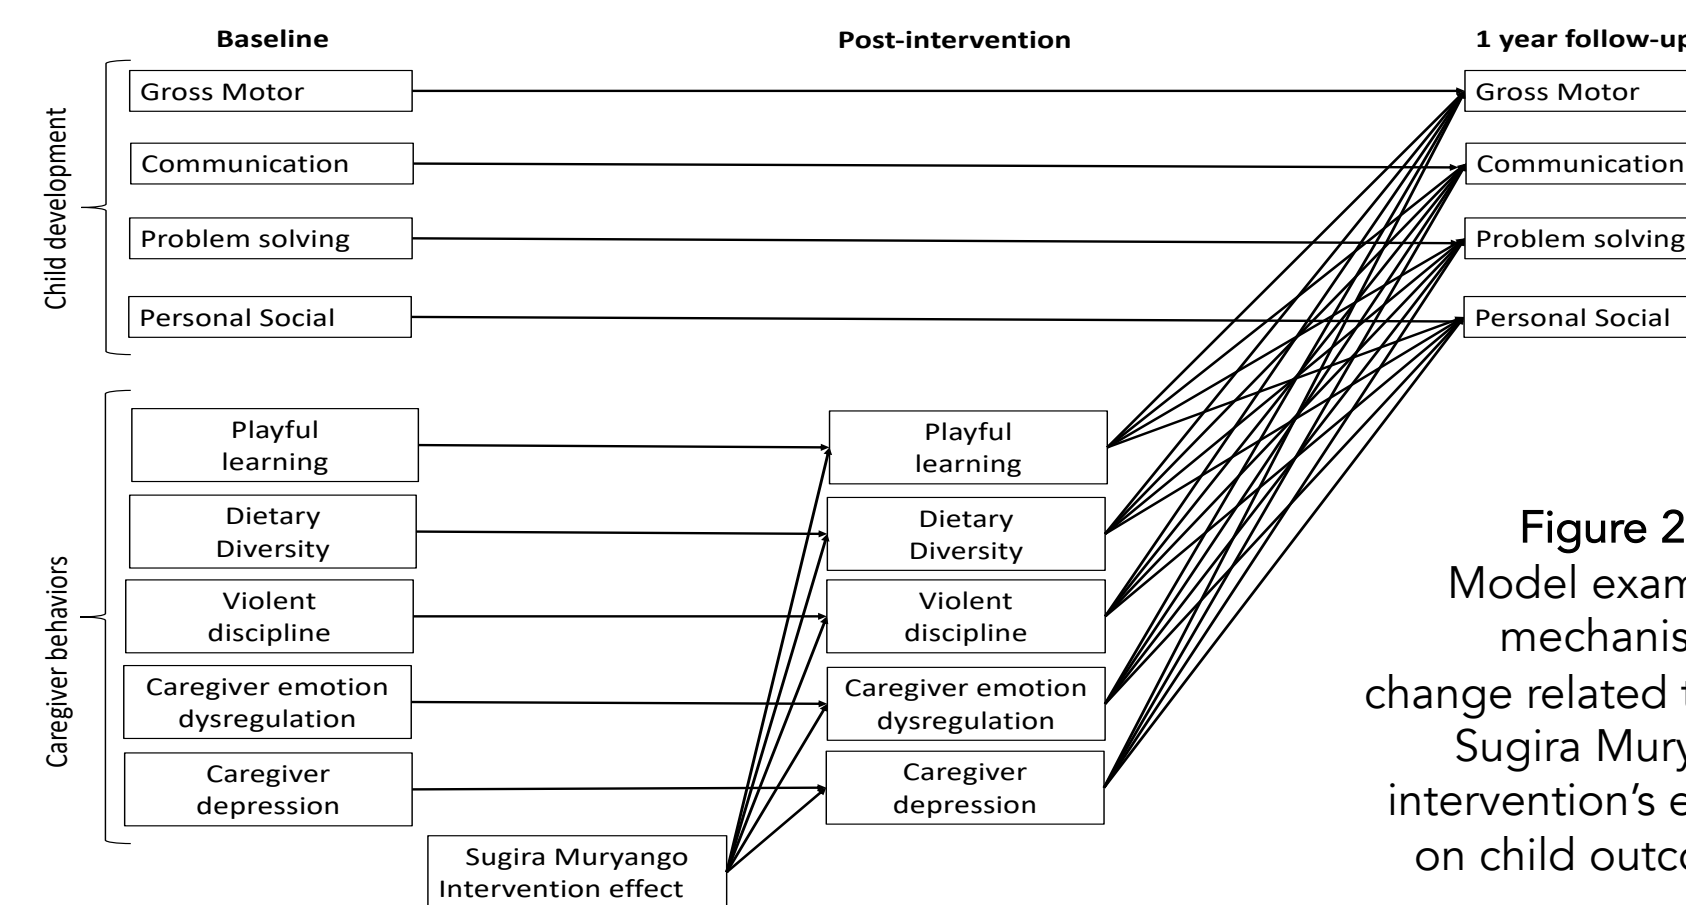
Baseline

Post-intervention

1 year follow-up

Child development

Gross Motor

Communication

Problem solving

Personal Social

Gross Motor

Communication

Problem solving

Personal Social

Caregiver behaviors

Playful learning

Dietary Diversity

Violent discipline

Caregiver emotion dysregulation

Caregiver depression

Playful learning

Dietary Diversity

Violent discipline

Caregiver emotion dysregulation

Caregiver depression

Sugira Muryango Intervention effect

Figure 2

Model exam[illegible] mechanis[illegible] change related t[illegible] Sugira Mury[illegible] intervention's e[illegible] on child outco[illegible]